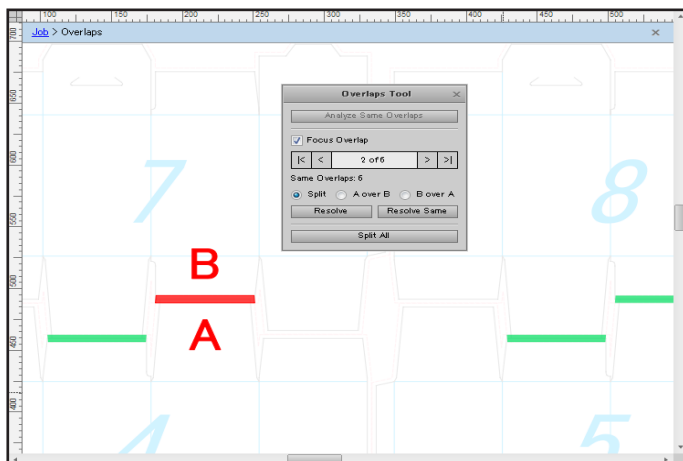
100 150 200 250 300 350 400 450 500

700 650 600 550 500 450 400

Job > Overlaps

×

Overlaps Tool

Analyze Same Overlaps

Focus Overlap

|< < 2 of 6 > >|

Same Overlaps: 6

Split A over B B over A

Resolve Resolve Same

Split All

7

8

B

A

4

5